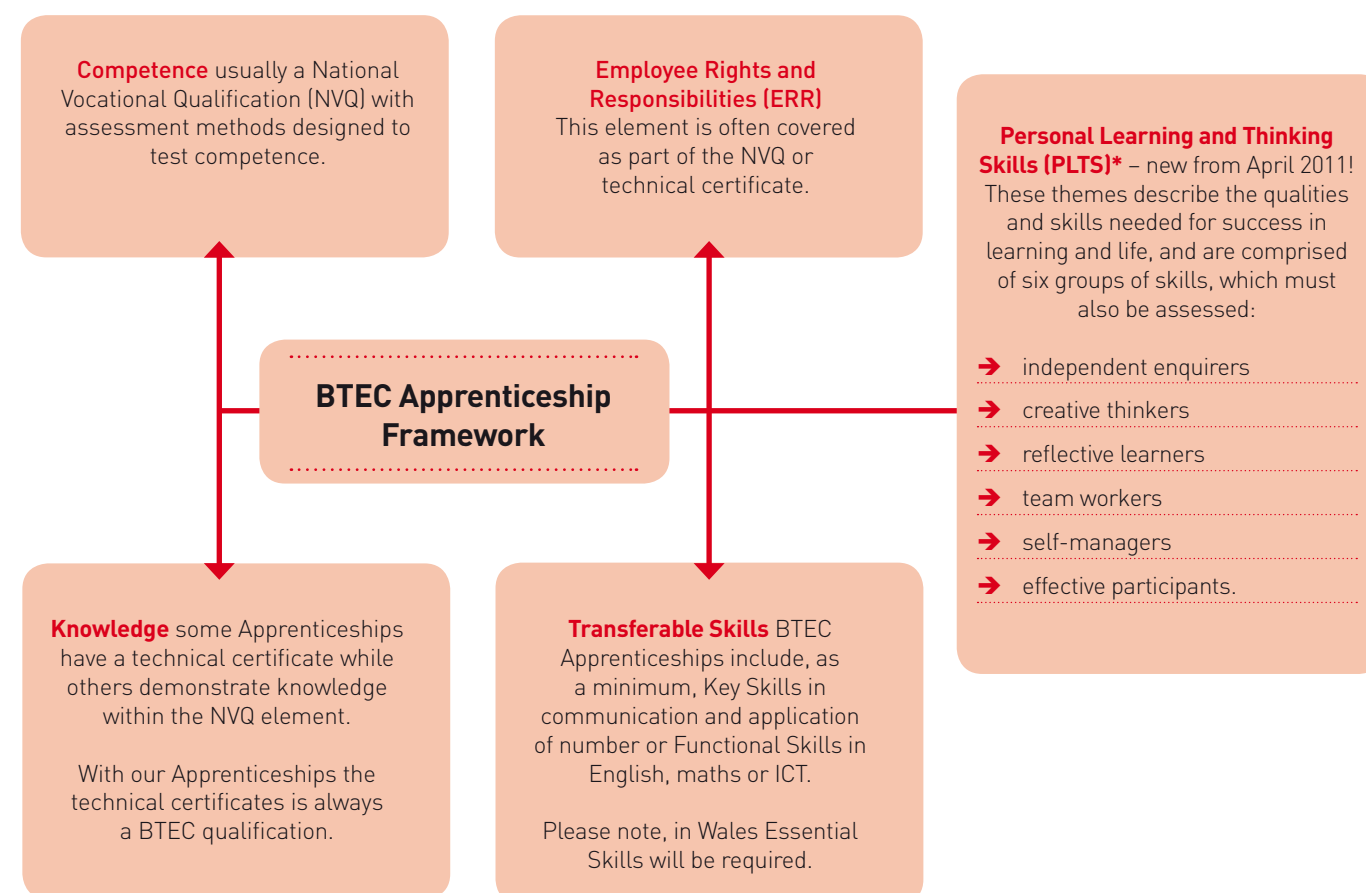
Competence usually a National Vocational Qualification (NVQ) with assessment methods designed to test competence.

Employee Rights and Responsibilities (ERR)
This element is often covered as part of the NVQ or technical certificate.

Personal Learning and Thinking Skills (PLTS)* – new from April 2011! These themes describe the qualities and skills needed for success in learning and life, and are comprised of six groups of skills, which must also be assessed:

➔ independent enquirers
➔ creative thinkers
➔ reflective learners
➔ team workers
➔ self-managers
➔ effective participants.

BTEC Apprenticeship Framework

Knowledge some Apprenticeships have a technical certificate while others demonstrate knowledge within the NVQ element.

With our Apprenticeships the technical certificates is always a BTEC qualification.

Transferable Skills BTEC Apprenticeships include, as a minimum, Key Skills in communication and application of number or Functional Skills in English, maths or ICT.

Please note, in Wales Essential Skills will be required.